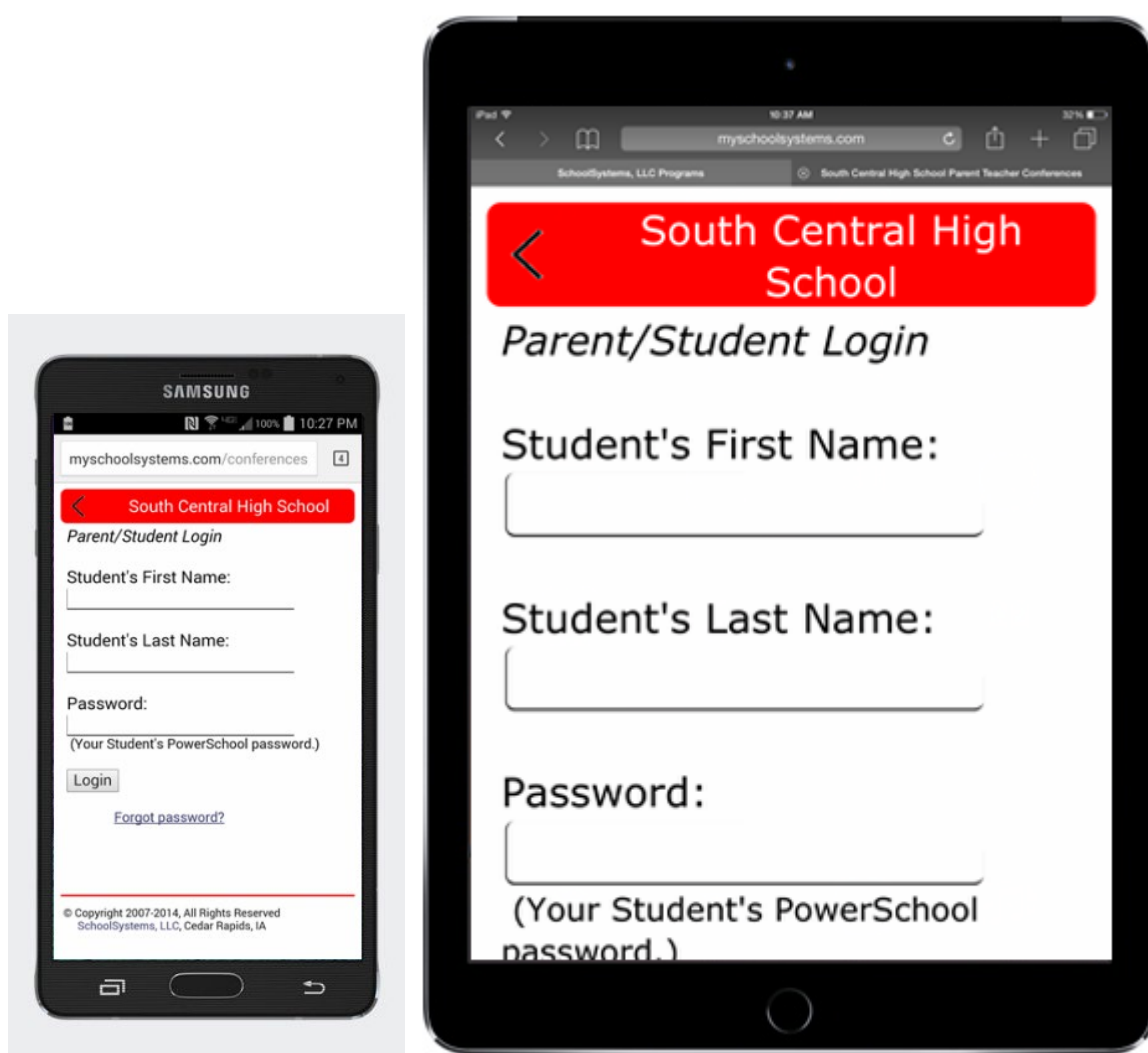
SAMSUNG

100% 10:27 PM

myschoolsystems.com/conferences

4

South Central High School

Parent/Student Login

Student's First Name:

Student's Last Name:

Password:

(Your Student's PowerSchool password.)

Login

Forgot password?

© Copyright 2007-2014, All Rights Reserved SchoolSystems, LLC, Cedar Rapids, IA

iPad 10:37 AM 32%

myschoolsystems.com

SchoolSystems, LLC Programs

South Central High School Parent Teacher Conferences

South Central High School

Parent/Student Login

Student's First Name:

Student's Last Name:

Password:

(Your Student's PowerSchool password.)